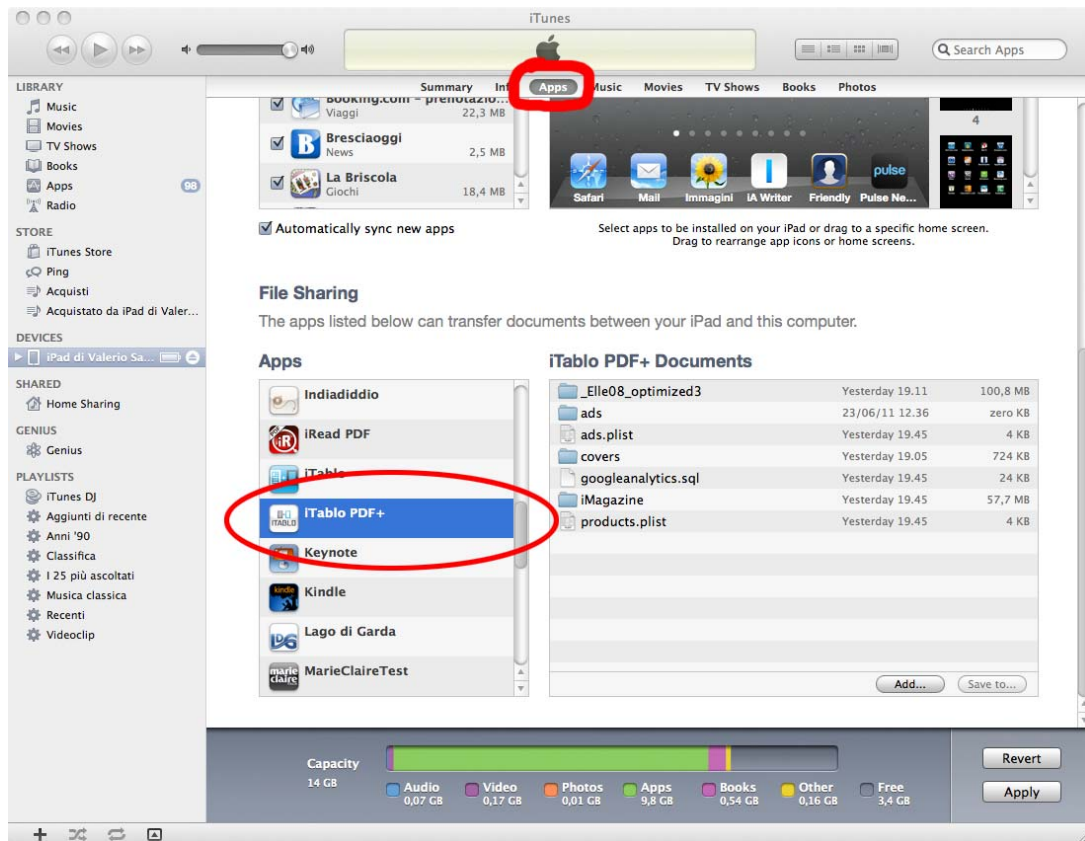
iTunes

Search Apps

LIBRARY
Music
Movies
TV Shows
Books
Apps 98
Radio

STORE
iTunes Store
Ping
Acquisti
Acquistato da iPad di Valer...

DEVICES
iPad di Valerio Sa...

SHARED
Home Sharing

GENIUS
Genius

PLAYLISTS
iTunes DJ
Aggiunti di recente
Anni '90
Classifica
I 25 più ascoltati
Musica classica
Recenti
Videoclip

Summary Inf Apps Music Movies TV Shows Books Photos

Booking.com – prenotazio... Viaggi 22,3 MB
Bresciaoggi News 2,5 MB
La Briscola Giochi 18,4 MB

Safari Mail Immagini iA Writer Friendly Pulse Ne...
pulse
4

Automatically sync new apps

Select apps to be installed on your iPad or drag to a specific home screen.
Drag to rearrange app icons or home screens.

File Sharing
The apps listed below can transfer documents between your iPad and this computer.

Apps
Indiadiddio
iRead PDF
iTablo
iTablo PDF+
Keynote
Kindle
Lago di Garda
MarieClaireTest

iTablo PDF+ Documents

| | | |
|---|---|---|
| _Elle08_optimized3 | Yesterday 19.11 | 100,8 MB |
| ads | 23/06/11 12.36 | zero KB |
| ads.plist | Yesterday 19.45 | 4 KB |
| covers | Yesterday 19.05 | 724 KB |
| googleanalytics.sql | Yesterday 19.45 | 24 KB |
| iMagazine | Yesterday 19.45 | 57,7 MB |
| products.plist | Yesterday 19.45 | 4 KB |

Add... Save to...

Capacity 14 GB
Audio 0,07 GB
Video 0,17 GB
Photos 0,01 GB
Apps 9,8 GB
Books 0,54 GB
Other 0,16 GB
Free 3,4 GB

Revert
Apply